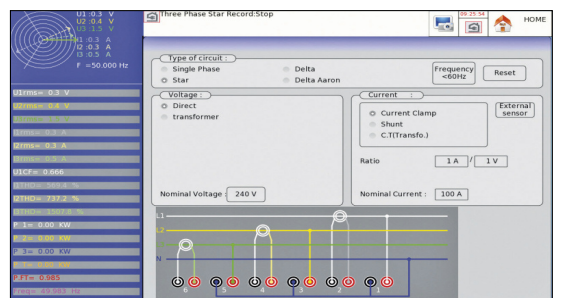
U1 :0.3 V
U2 :0.4 V
U3 :1.5 V
I1 :0.3 A
I2 :0.3 A
I3 :0.5 A
F =50.000 Hz

Three Phase Star Record:Stop
09:25:54
HOME

U1rms= 0.3 V
U2rms= 0.4 V
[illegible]
I1rms= 0.3 A
I2rms= 0.3 A
I3rms= 0.5 A
U1CF= 0.666
I1THD= 569.4 %
I2THD= 737.2 %
I3THD= 1007.6 %
P 1= 0.00 KW
P 2= 0.00 KW
P 3= 0.00 KW
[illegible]
P F1= 0.985
Freq= 49.983 Hz

Type of circuit :
Single Phase
Star
Delta
Delta Aaron
Frequency <60Hz
Reset

Voltage :
Direct
transformer

Current :
Current Clamp
Shunt
C.T(Transfo.)
External sensor

Ratio
1 A / 1 V

Nominal Voltage : 240 V
Nominal Current : 100 A

L1
L2
L3
N
6
5
4
3
2
1